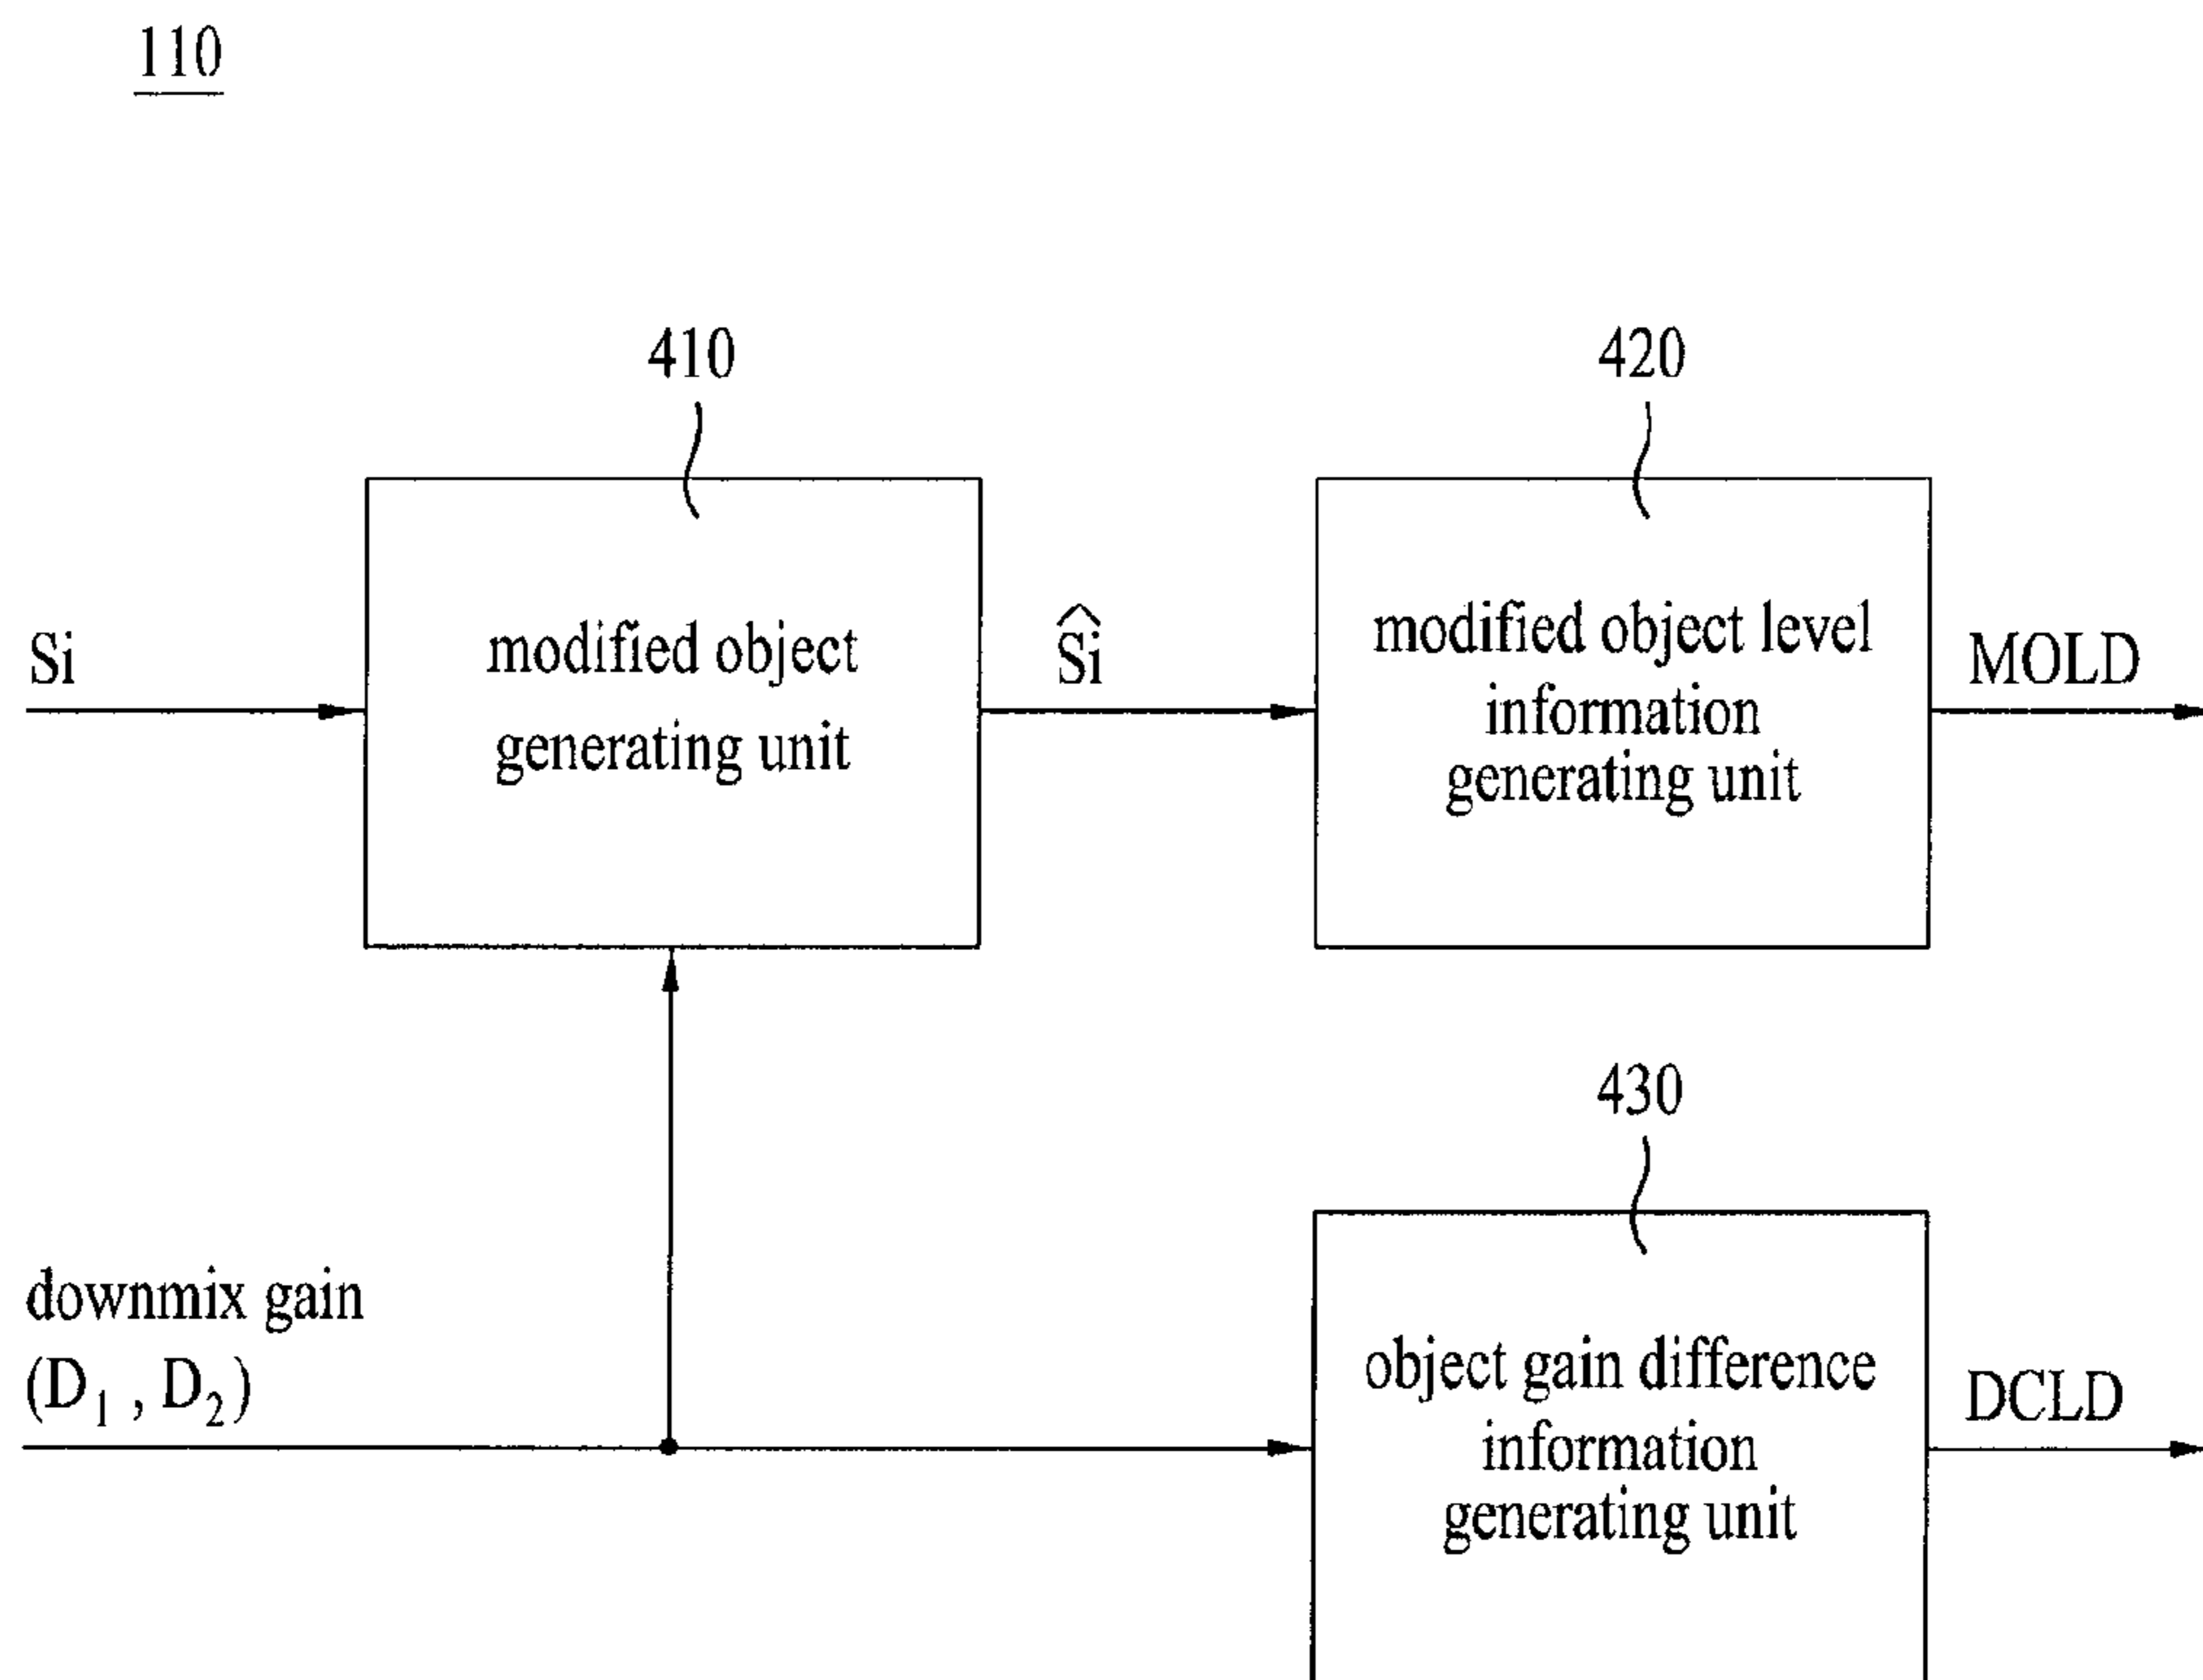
110

410

420

Si

modified object generating unit

$\widehat{Si}$

modified object level information generating unit

MOLD

430

downmix gain ($D_1$ , $D_2$)

object gain difference information generating unit

DCLD